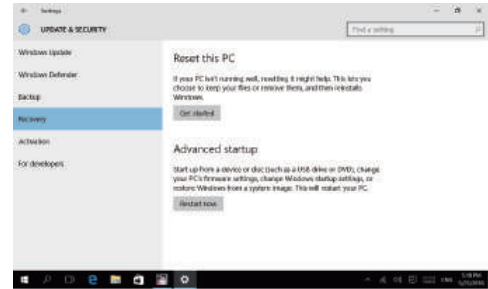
Settings

UPDATE & SECURITY

Find a setting

Windows Update

Windows Defender

Backup

Recovery

Activation

For developers

Reset this PC

If your PC isn't running well, resetting it might help. This lets you choose to keep your files or remove them, and then reinstalls Windows.

Get started

Advanced startup

Start up from a device or disc (such as a USB drive or DVD), change your PC's firmware settings, change Windows startup settings, or restore Windows from a system image. This will restart your PC.

Restart now

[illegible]